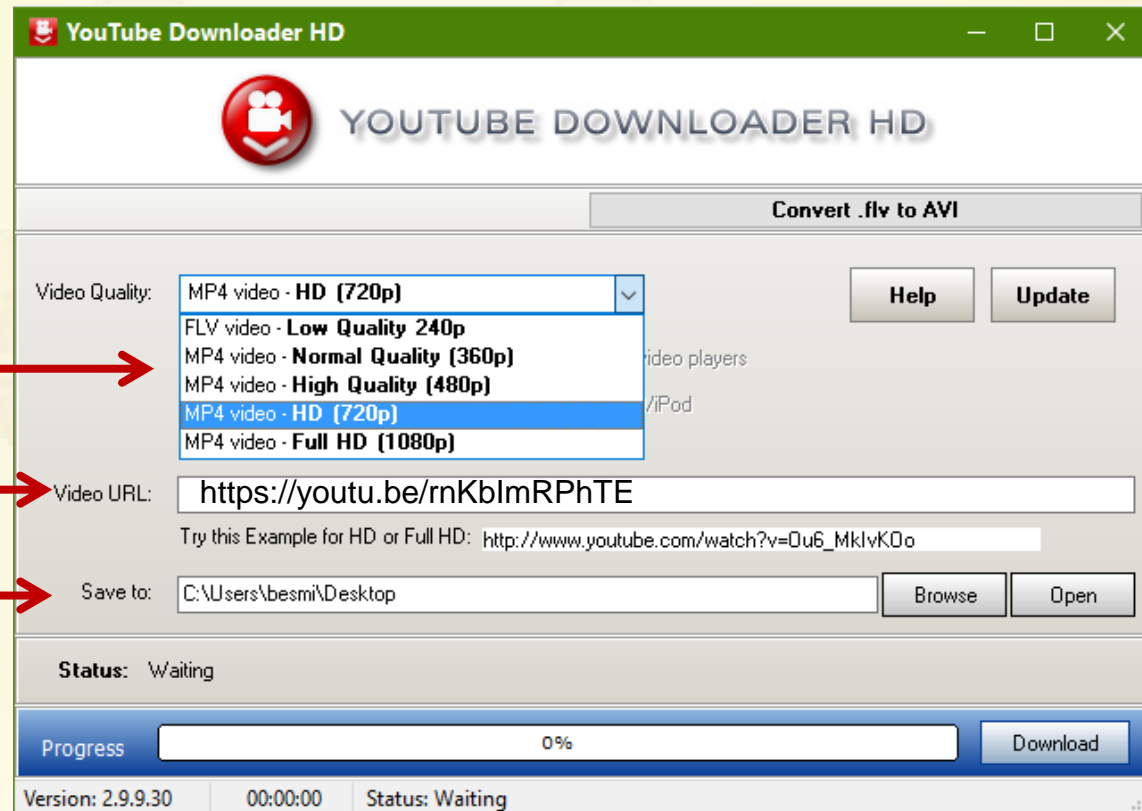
YouTube Downloader HD

YOUTUBE DOWNLOADER HD

Convert .flv to AVI

Video Quality: MP4 video - **HD (720p)**

Help Update

FLV video - **Low Quality 240p**
MP4 video - **Normal Quality (360p)**
MP4 video - **High Quality (480p)**
MP4 video - **HD (720p)**
MP4 video - **Full HD (1080p)**

ideo players

/iPod

Video URL: https://youtu.be/rnKbImRPhTE

Try this Example for HD or Full HD: http://www.youtube.com/watch?v=Ou6_MkIvKOo

Save to: C:\Users\besmi\Desktop Browse Open

Status: Waiting

Progress 0% Download

Version: 2.9.9.30 00:00:00 Status: Waiting